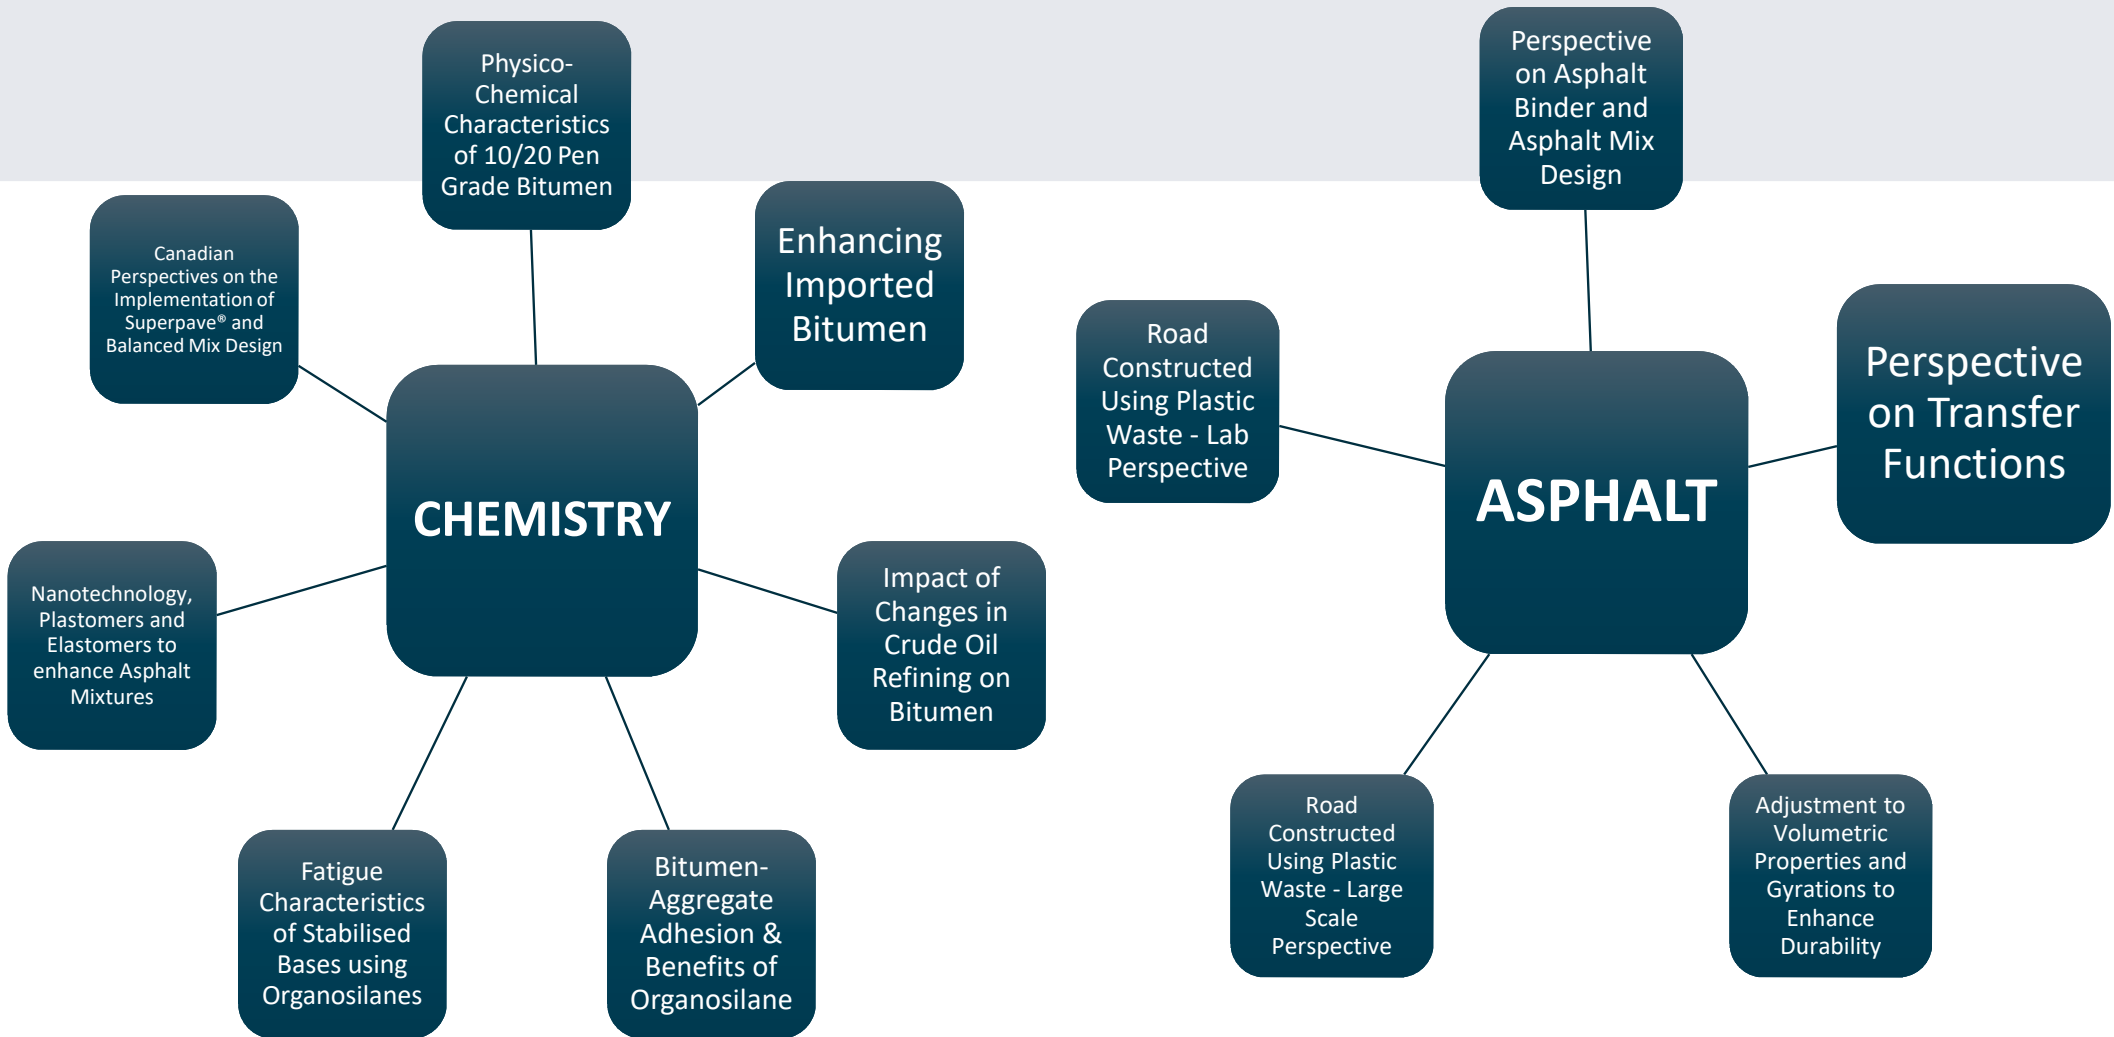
Physico-Chemical Characteristics of 10/20 Pen Grade Bitumen

Canadian Perspectives on the Implementation of Superpave® and Balanced Mix Design

Enhancing Imported Bitumen

CHEMISTRY

Nanotechnology, Plastomers and Elastomers to enhance Asphalt Mixtures

Impact of Changes in Crude Oil Refining on Bitumen

Fatigue Characteristics of Stabilised Bases using Organosilanes

Bitumen-Aggregate Adhesion & Benefits of Organosilane

Perspective on Asphalt Binder and Asphalt Mix Design

Road Constructed Using Plastic Waste - Lab Perspective

ASPHALT

Perspective on Transfer Functions

Road Constructed Using Plastic Waste - Large Scale Perspective

Adjustment to Volumetric Properties and Gyrations to Enhance Durability